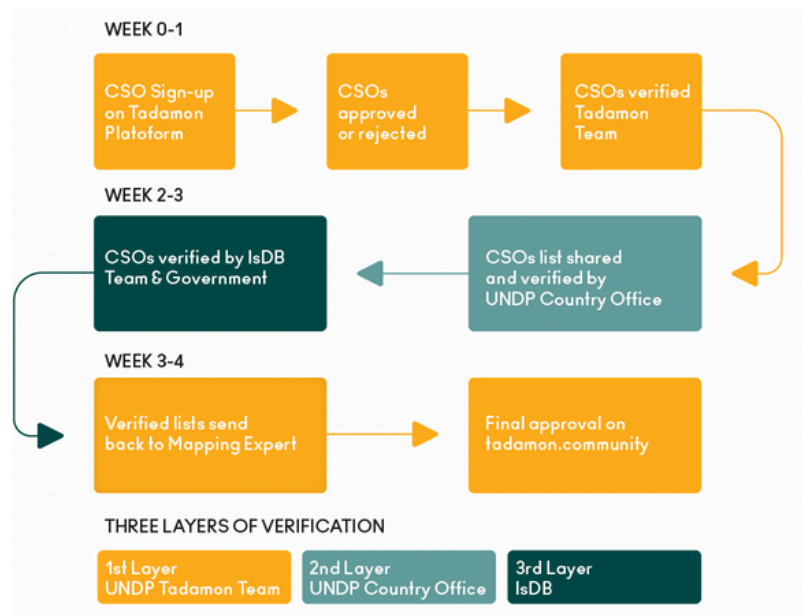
WEEK 0-1

CSO Sign-up on Tadamon Platoform

CSOs approved or rejected

CSOs verified Tadamon Team

WEEK 2-3

CSOs verified by IsDB Team & Government

CSOs list shared and verified by UNDP Country Office

WEEK 3-4

Verified lists send back to Mapping Expert

Final approval on tadamon.community

THREE LAYERS OF VERIFICATION

1st Layer UNDP Tadamon Team

2nd Layer UNDP Country Office

3rd Layer IsDB